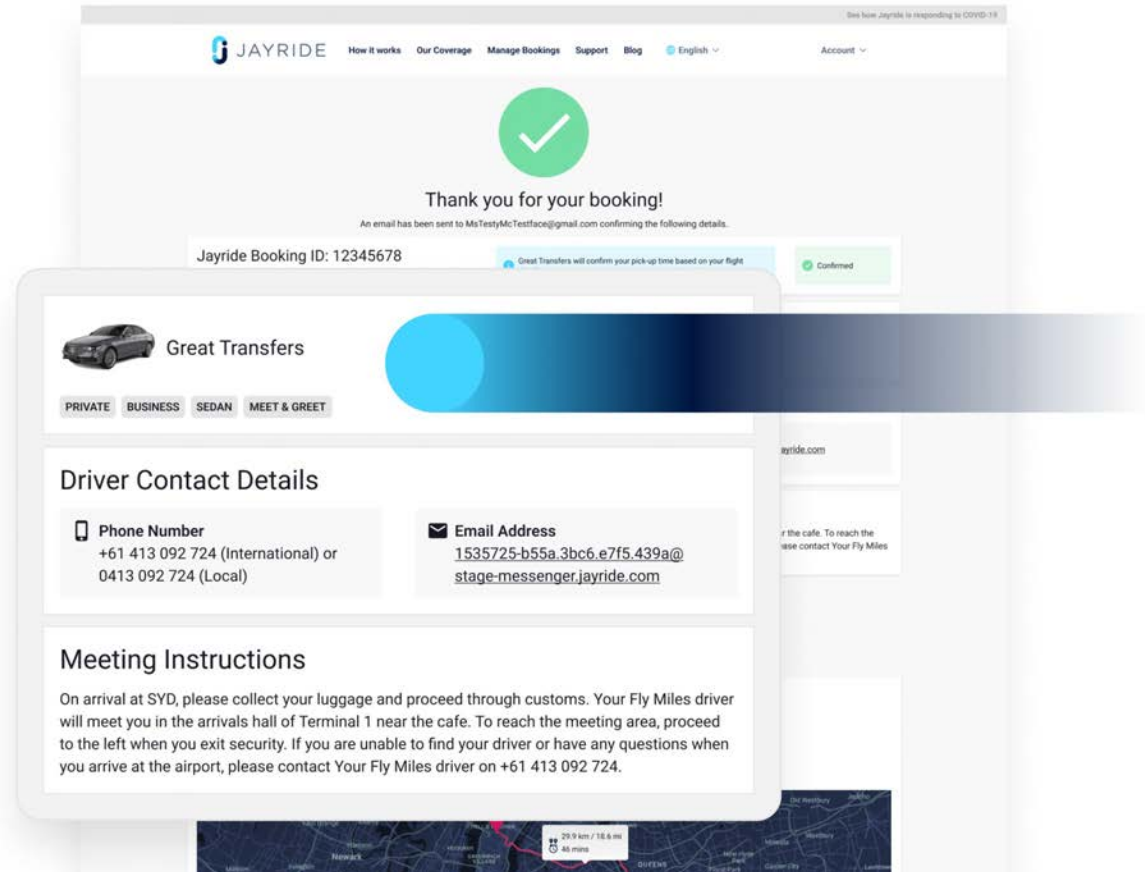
See how Jayride is responding to COVID-19

JAYRIDE How it works Our Coverage Manage Bookings Support Blog English Account

Thank you for your booking!

An email has been sent to MsTestyMcTestface@gmail.com confirming the following details.

Jayride Booking ID: 12345678

Great Transfers will confirm your pick-up time based on your flight

Confirmed

Great Transfers

PRIVATE BUSINESS SEDAN MEET & GREET

ayride.com

r the cafe. To reach the ase contact Your Fly Miles

Driver Contact Details

Phone Number
+61 413 092 724 (International) or 0413 092 724 (Local)

Email Address
1535725-b55a.3bc6.e7f5.439a@stage-messenger.jayride.com

Meeting Instructions

On arrival at SYD, please collect your luggage and proceed through customs. Your Fly Miles driver will meet you in the arrivals hall of Terminal 1 near the cafe. To reach the meeting area, proceed to the left when you exit security. If you are unable to find your driver or have any questions when you arrive at the airport, please contact Your Fly Miles driver on +61 413 092 724.

29.9 km / 18.6 mi
46 mins

Newark
QUEENS
Old Westbury